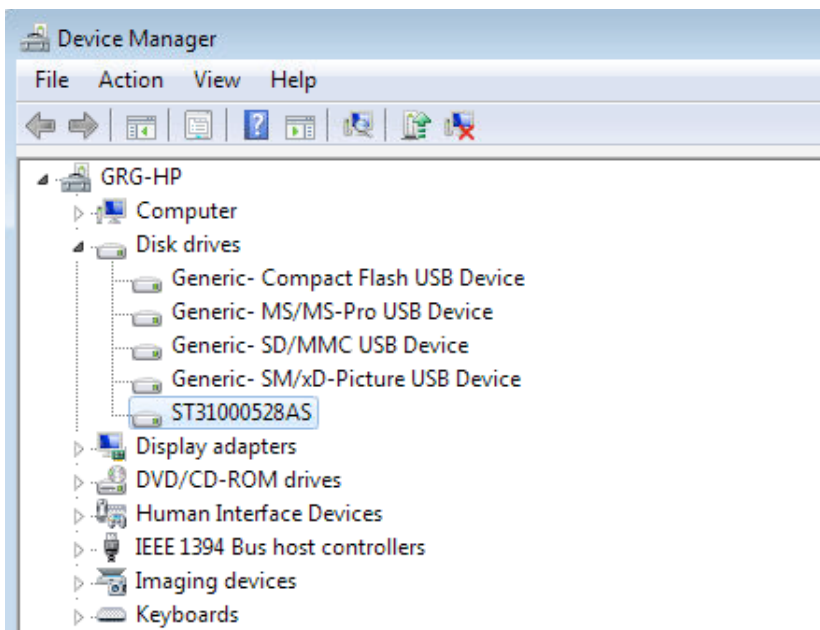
Device Manager

File Action View Help

GRG-HP
Computer
Disk drives
Generic- Compact Flash USB Device
Generic- MS/MS-Pro USB Device
Generic- SD/MMC USB Device
Generic- SM/xD-Picture USB Device
ST31000528AS
Display adapters
DVD/CD-ROM drives
Human Interface Devices
IEEE 1394 Bus host controllers
Imaging devices
Keyboards